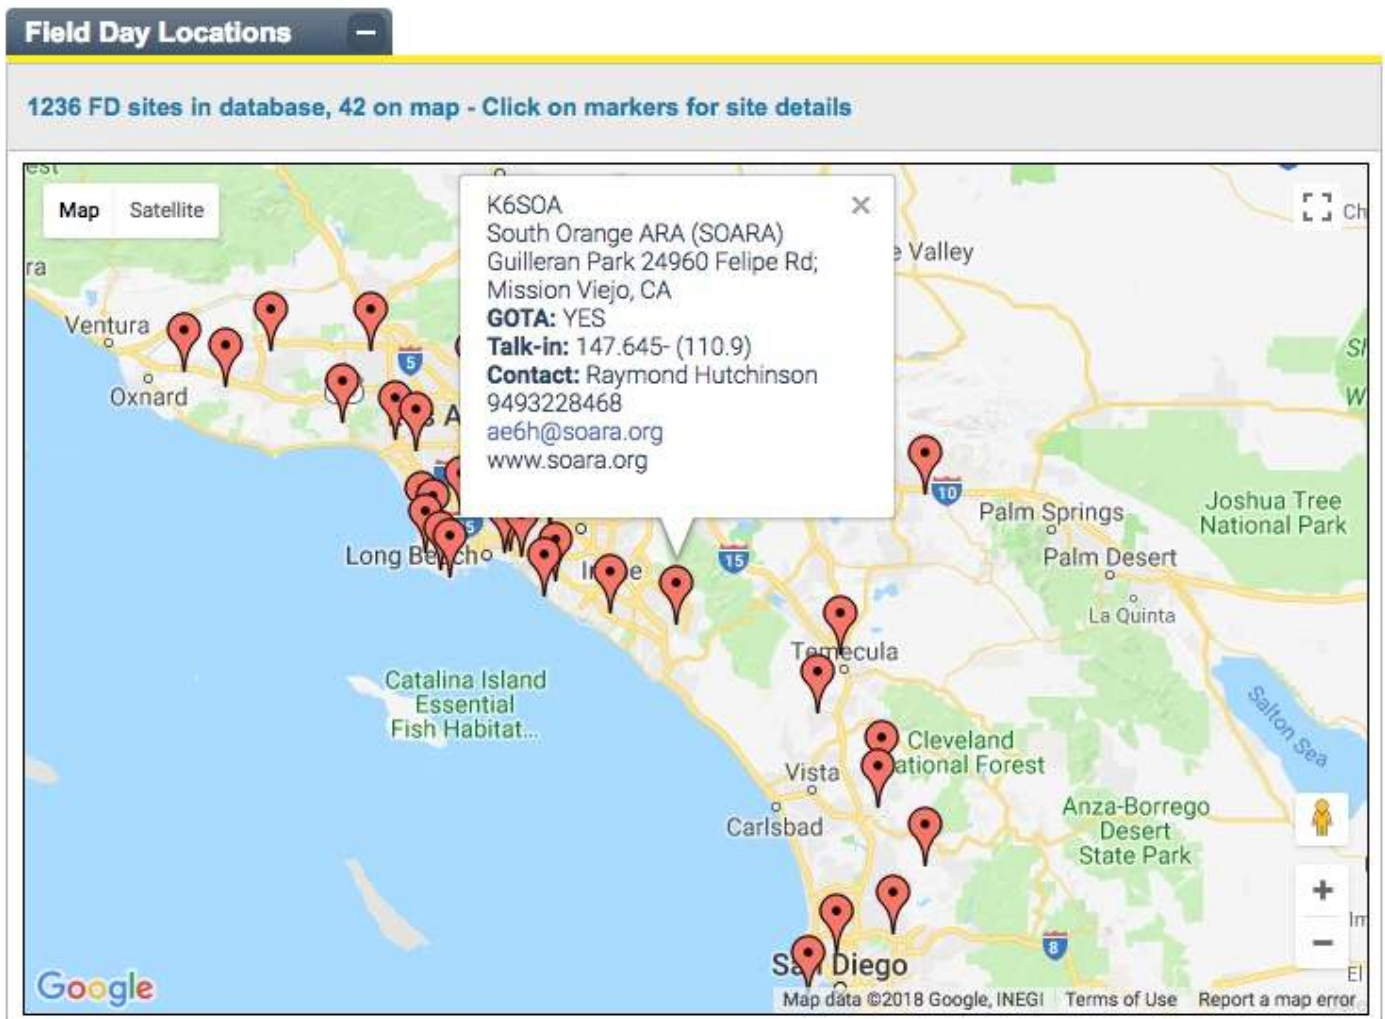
Field Day Locations −

1236 FD sites in database, 42 on map - Click on markers for site details

Map Satellite

K6SOA
South Orange ARA (SOARA)
Guilleran Park 24960 Felipe Rd;
Mission Viejo, CA
**GOTA:** YES
**Talk-in:** 147.645- (110.9)
**Contact:** Raymond Hutchinson
9493228468
ae6h@soara.org
www.soara.org

×

Ventura
Oxnard
5
Long Be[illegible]ch
Ir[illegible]e
15
10
Valley
Palm Springs
Palm Desert
La Quinta
Joshua Tree National Park
Temecula
Catalina Island Essential Fish Habitat...
Cleveland National Forest
Vista
Carlsbad
Anza-Borrego Desert State Park
Salton Sea
8
San Diego
Google
Map data ©2018 Google, INEGI Terms of Use Report a map error